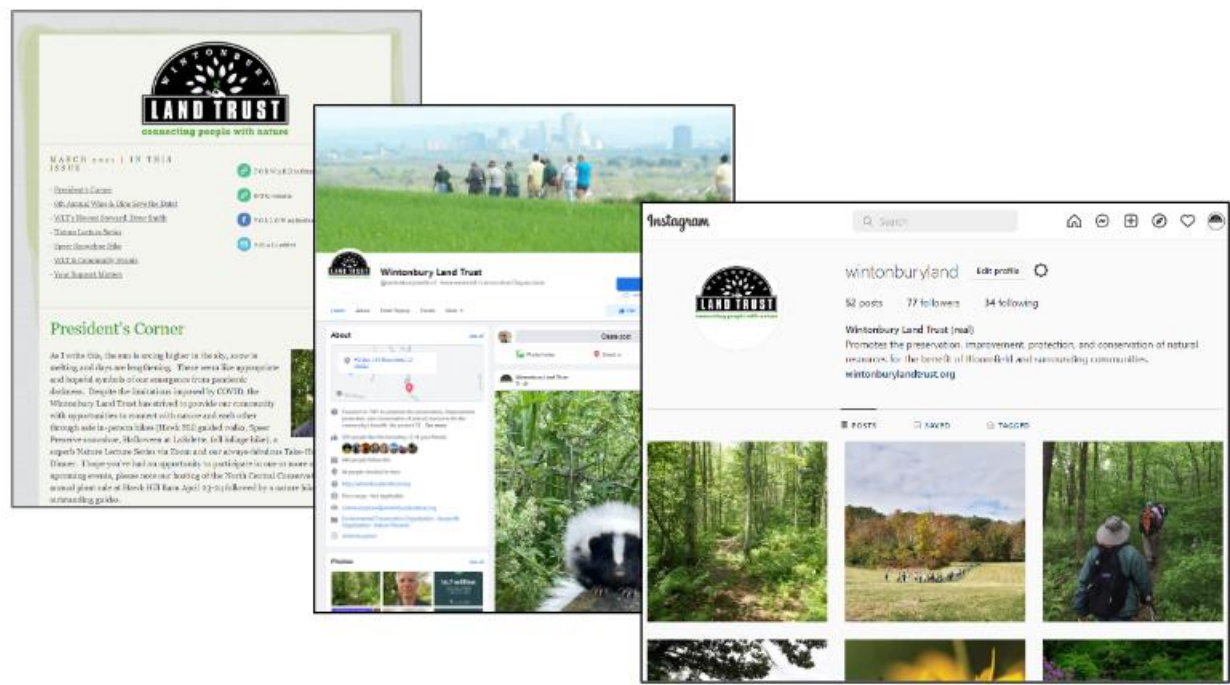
WINTONBURY
LAND TRUST
connecting people with nature

MARCH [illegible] | IN THIS ISSUE

- President's Corner
- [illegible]
- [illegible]
- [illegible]
- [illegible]
- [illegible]
- Your Support Matters

FORWARD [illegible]
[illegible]
FOLLOW on Facebook
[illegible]

President's Corner

As I write this, the sun is arcing higher in the sky, snow is melting, and days are lengthening. These seem like appropriate and hopeful symbols of our emergence from pandemic darkness. Despite the limitations imposed by COVID, the Wintonbury Land Trust has strived to provide our community with opportunities to connect with nature and each other through safe in-person hikes (Hawk Hill guided walks, Spear Preserve snowshoe, Halloween at LaSalette, fall foliage hike), a superb Nature Lecture Series via Zoom and our always-fabulous Take-Out Dinner. I hope you've had an opportunity to participate in one or more of our upcoming events, please note our hosting of the North Central Conservation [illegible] annual plant sale at Hawk Hill Farm April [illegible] followed by a nature hike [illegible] outstanding guides.

LAND TRUST
Wintonbury Land Trust
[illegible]

About
Photos

Instagram
Search
wintonburyland
Edit profile
52 posts 77 followers 34 following
Wintonbury Land Trust (real)
Promotes the preservation, improvement, protection, and conservation of natural resources for the benefit of Bloomfield and surrounding communities.
wintonburylandtrust.org
POSTS SAVED TAGGED